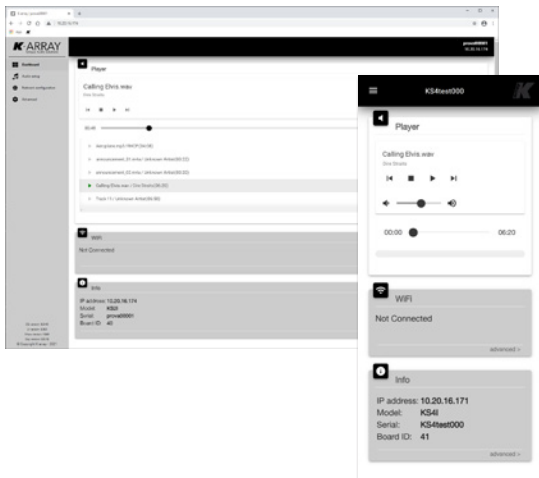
K ARRAY

Dashboard

Audio setup

Network configuration

Advanced

Player

Calling Elvis.wav

Dire Straits

00:48

Calling Elvis.wav / Dire Straits (06:20)

WiFi

Not Connected

Info

IP address: 10.20.16.174

Model: KS20

Serial:

Board ID: 40

KS4test000

Player

Calling Elvis.wav

Dire Straits

00:00

06:20

WiFi

Not Connected

advanced >

Info

IP address: 10.20.16.171

Model: KS4I

Serial: KS4test000

Board ID: 41

advanced >